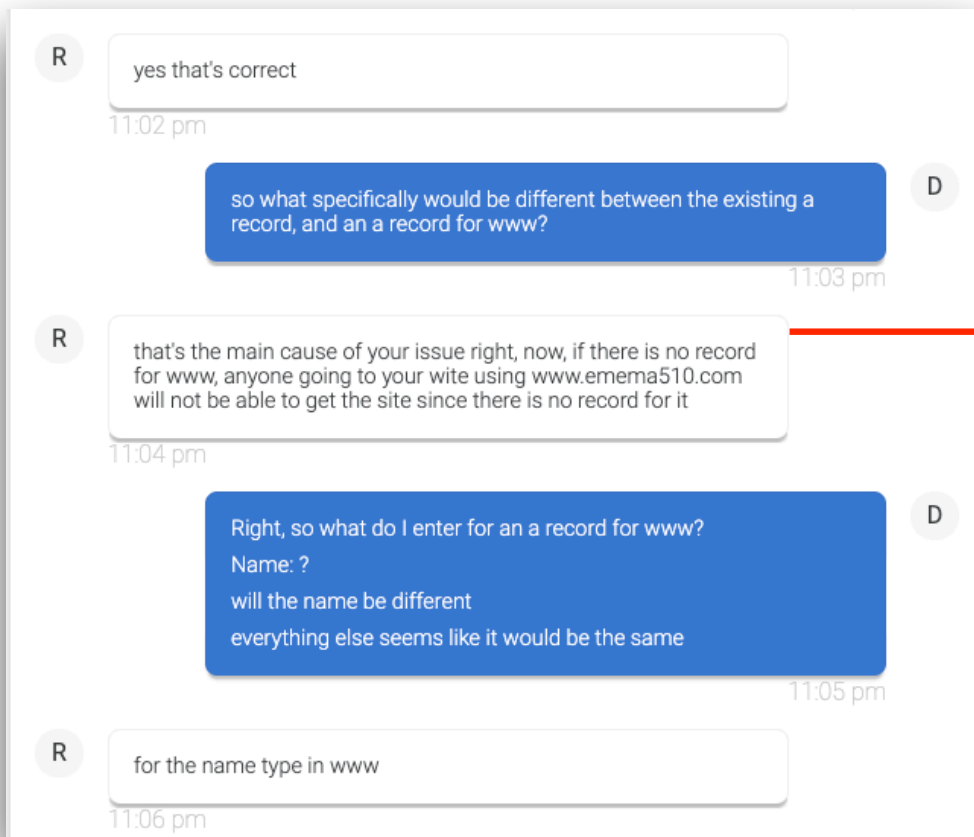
R

yes that's correct

11:02 pm

so what specifically would be different between the existing a record, and an a record for www?

D

11:03 pm

R

that's the main cause of your issue right, now, if there is no record for www, anyone going to your wite using www.emema510.com will not be able to get the site since there is no record for it

11:04 pm

Right, so what do I enter for an a record for www?

Name: ?

will the name be different

everything else seems like it would be the same

D

11:05 pm

R

for the name type in www

11:06 pm